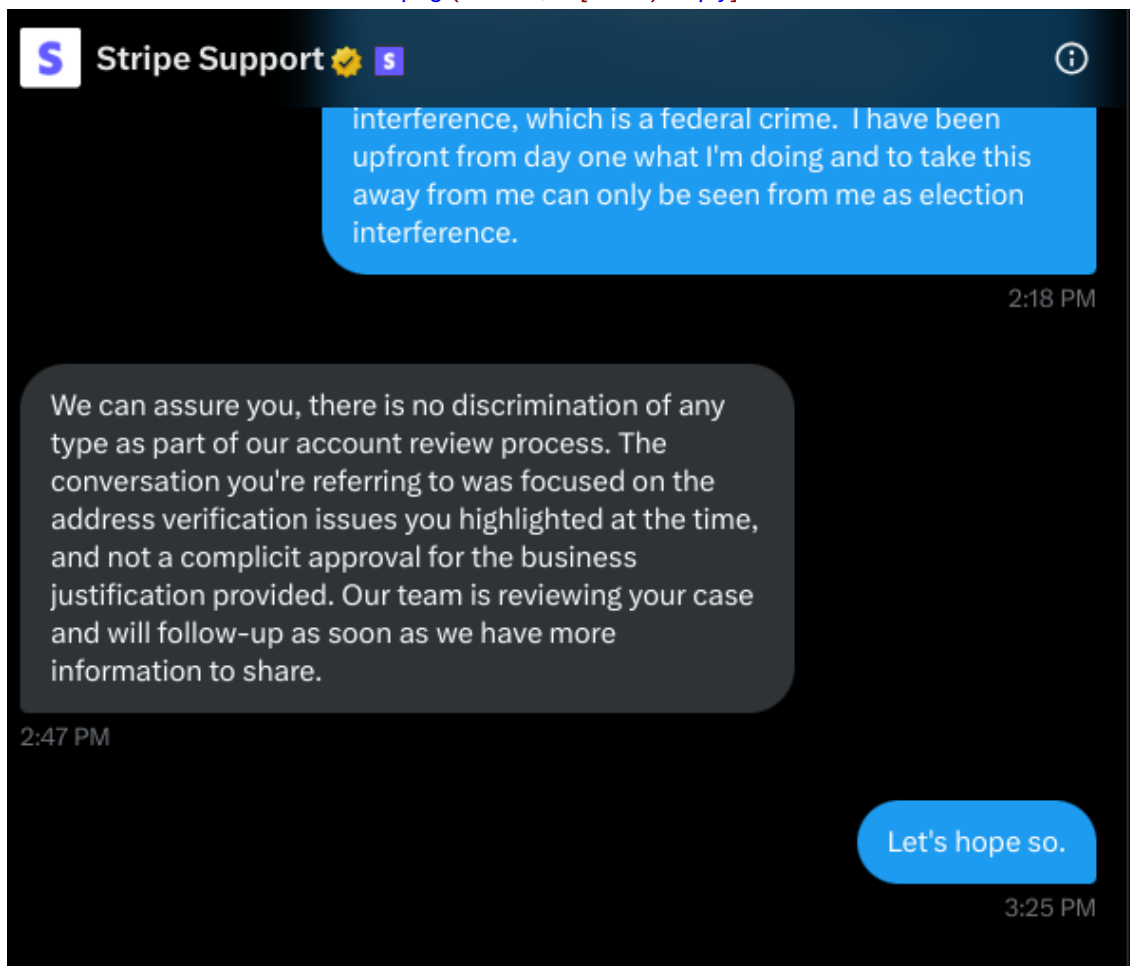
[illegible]

Stripe Support

interference, which is a federal crime. I have been upfront from day one what I'm doing and to take this away from me can only be seen from me as election interference.

2:18 PM

We can assure you, there is no discrimination of any type as part of our account review process. The conversation you're referring to was focused on the address verification issues you highlighted at the time, and not a complicit approval for the business justification provided. Our team is reviewing your case and will follow-up as soon as we have more information to share.

2:47 PM

Let's hope so.

3:25 PM